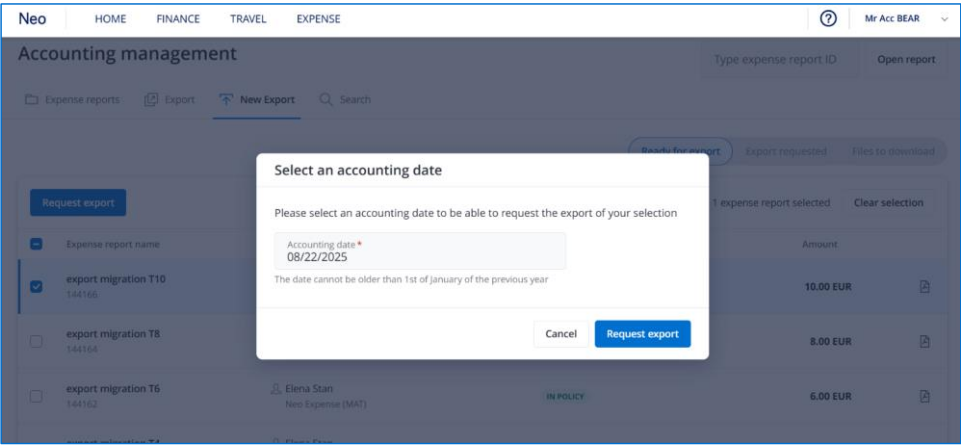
Neo HOME FINANCE TRAVEL EXPENSE

Mr Acc BEAR

Accounting management

Type expense report ID

Open report

Expense reports Export New Export Search

Ready for export Export requested Files to download

Request export

1 expense report selected Clear selection

Expense report name

Amount

export migration T10
144166

10.00 EUR

export migration T8
144164

8.00 EUR

export migration T6
144162

Elena Stan
Neo Expense (MAT)

IN POLICY

6.00 EUR

Select an accounting date

Please select an accounting date to be able to request the export of your selection

Accounting date*
08/22/2025

The date cannot be older than 1st of January of the previous year

Cancel

Request export